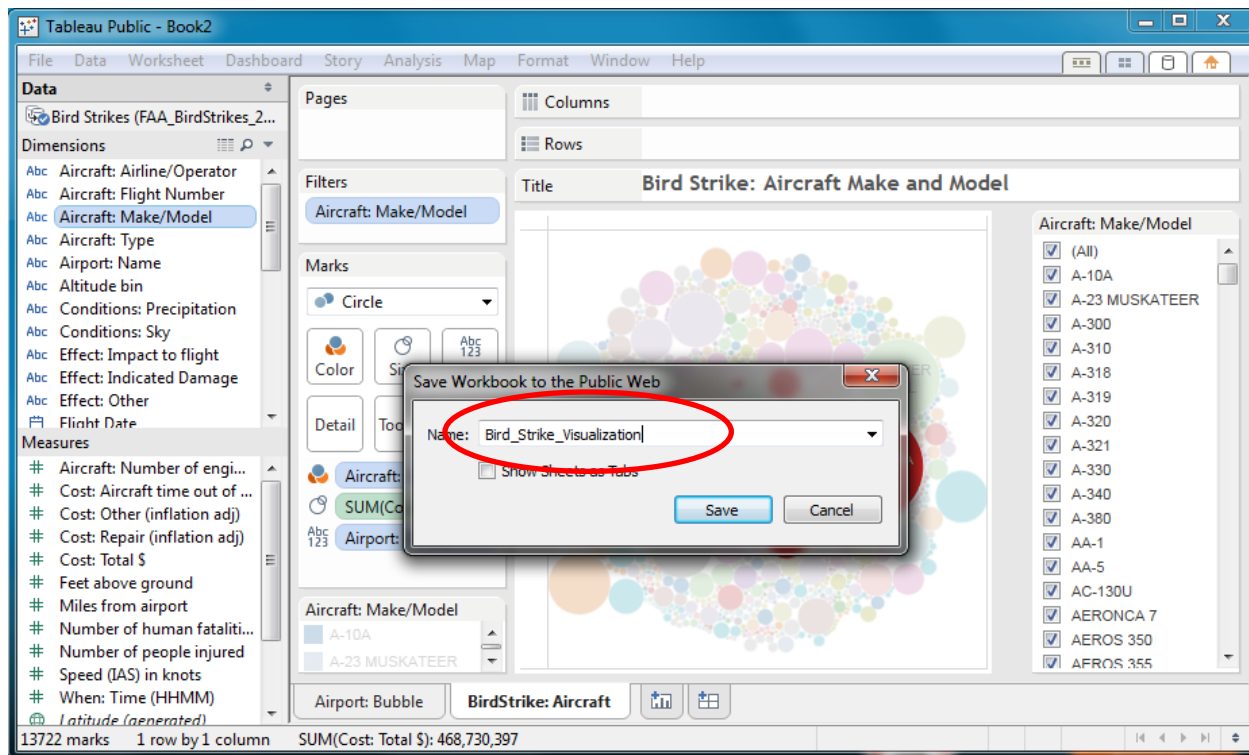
Tableau Public - Book2

File Data Worksheet Dashboard Story Analysis Map Format Window Help

Data

Bird Strikes (FAA_BirdStrikes_2...

Dimensions

Abc Aircraft: Airline/Operator
Abc Aircraft: Flight Number
Abc Aircraft: Make/Model
Abc Aircraft: Type
Abc Airport: Name
Abc Altitude bin
Abc Conditions: Precipitation
Abc Conditions: Sky
Abc Effect: Impact to flight
Abc Effect: Indicated Damage
Abc Effect: Other
Flight Date

Measures

# Aircraft: Number of engi...
# Cost: Aircraft time out of ...
# Cost: Other (inflation adj)
# Cost: Repair (inflation adj)
# Cost: Total $
# Feet above ground
# Miles from airport
# Number of human fataliti...
# Number of people injured
# Speed (IAS) in knots
# When: Time (HHMM)
Latitude (generated)

Pages

Filters

Aircraft: Make/Model

Marks

Circle

Color Si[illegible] Abc 123

Detail Too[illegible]

Aircraft: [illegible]
SUM(Co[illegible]
Abc 123 Airport: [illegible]

Aircraft: Make/Model
A-10A
A-23 MUSKATEER

Columns

Rows

Title Bird Strike: Aircraft Make and Model

Aircraft: Make/Model
(All)
A-10A
A-23 MUSKATEER
A-300
A-310
A-318
A-319
A-320
A-321
A-330
A-340
A-380
AA-1
AA-5
AC-130U
AERONCA 7
AEROS 350
AEROS 355

Save Workbook to the Public Web

Name: Bird_Strike_Visualization

Show Sheets as Tabs

Save Cancel

Airport: Bubble BirdStrike: Aircraft

13722 marks 1 row by 1 column SUM(Cost: Total $): 468,730,397